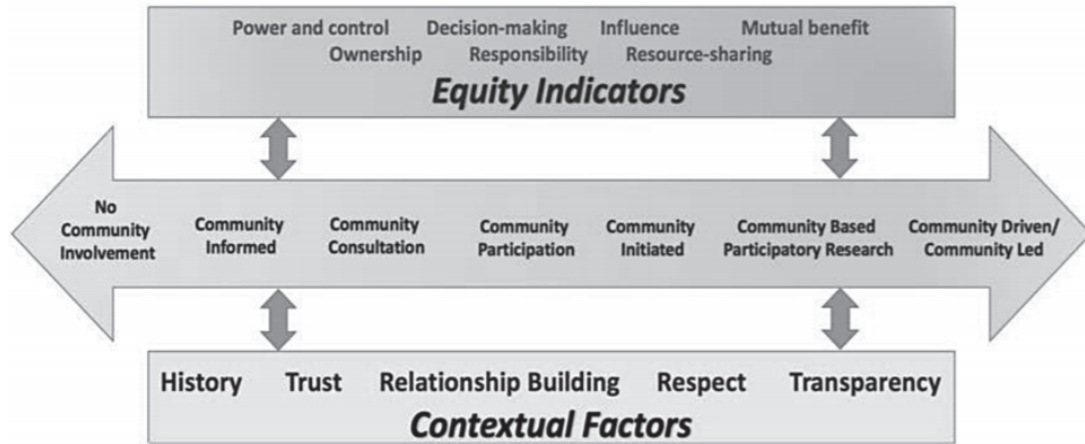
Power and control Decision-making Influence Mutual benefit
Ownership Responsibility Resource-sharing

*Equity Indicators*

No Community Involvement

Community Informed

Community Consultation

Community Participation

Community Initiated

Community Based Participatory Research

Community Driven/ Community Led

History Trust Relationship Building Respect Transparency

*Contextual Factors*